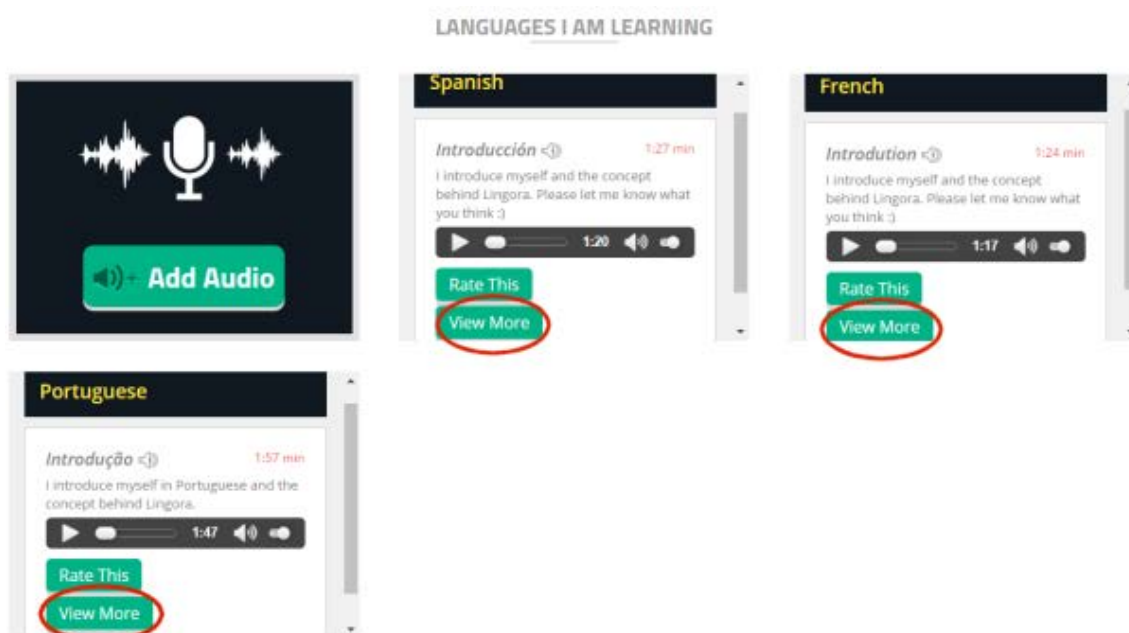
LANGUAGES I AM LEARNING

Add Audio

Spanish

Introducción

1:27 min

I introduce myself and the concept behind Lingora. Please let me know what you think :)

1:20

Rate This

View More

French

Introdution

1:24 min

I introduce myself and the concept behind Lingora. Please let me know what you think :)

1:17

Rate This

View More

Portuguese

Introdução

1:57 min

I introduce myself in Portuguese and the concept behind Lingora.

1:47

Rate This

View More